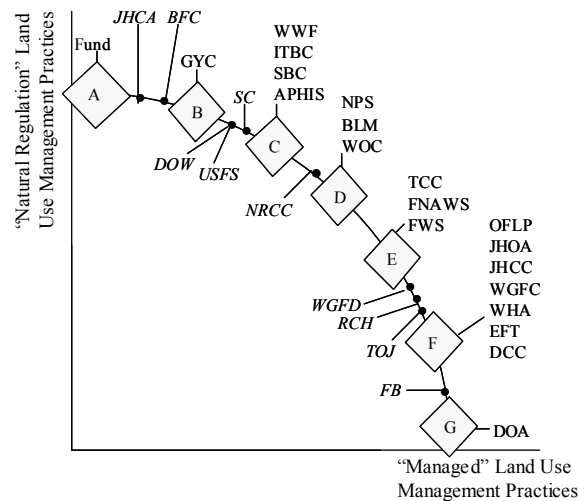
"Natural Regulation" Land Use Management Practices

Fund
JHCA
BFC
A
GYC
B
SC
WWF
ITBC
SBC
APHIS
DOW
USFS
C
NPS
BLM
WOC
NRCC
D
TCC
FNAWS
FWS
E
OFLP
JHOA
JHCC
WGFC
WHA
EFT
DCC
WGFD
RCH
TOJ
F
FB
G
DOA

"Managed" Land Use Management Practices